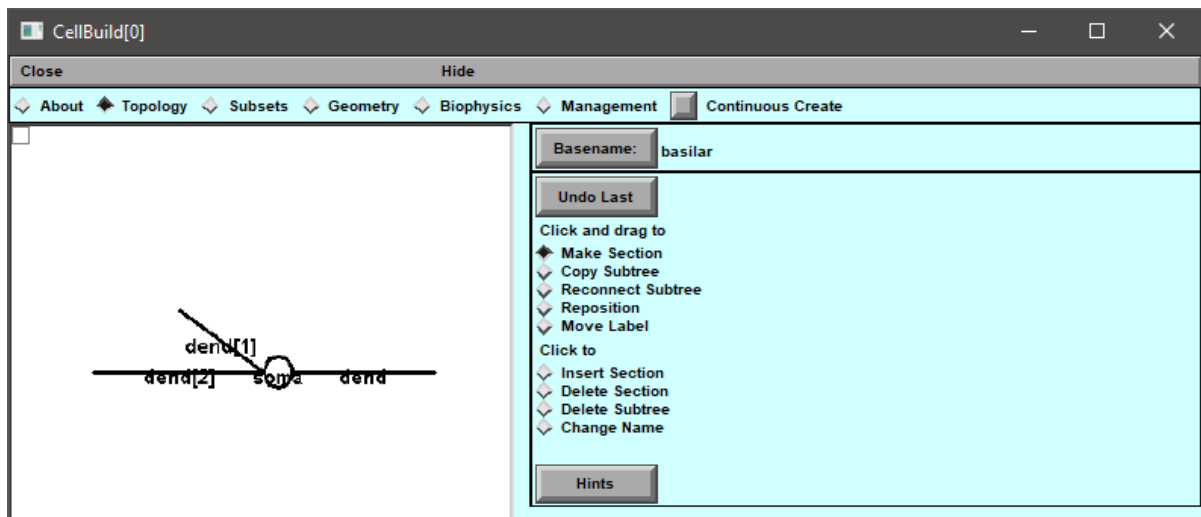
CellBuild[0]

Close

Hide

About Topology Subsets Geometry Biophysics Management Continuous Create

dend[1]

dend[2] soma dend

Basename: basilar

Undo Last

Click and drag to

Make Section
Copy Subtree
Reconnect Subtree
Reposition
Move Label

Click to

Insert Section
Delete Section
Delete Subtree
Change Name

Hints